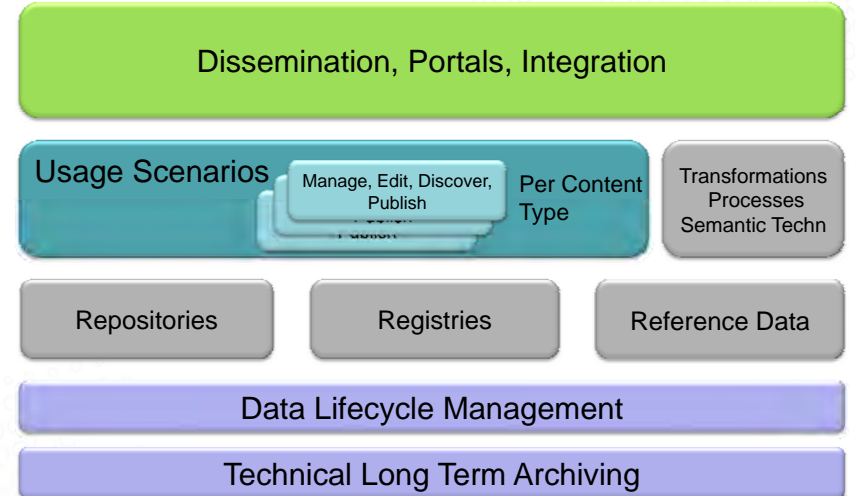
Dissemination, Portals, Integration

Usage Scenarios

Manage, Edit, Discover, Publish

Per Content Type

Transformations Processes Semantic Techn

Repositories

Registries

Reference Data

Data Lifecycle Management

Technical Long Term Archiving